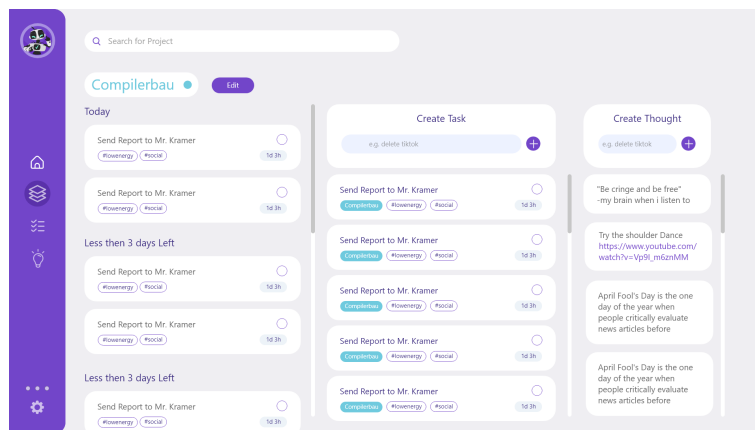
Search for Project

Compilerbau

Edit

Today

Send Report to Mr. Kramer
#lowenergy #social
1d 3h

Send Report to Mr. Kramer
#lowenergy #social
1d 3h

Less then 3 days Left

Send Report to Mr. Kramer
#lowenergy #social
1d 3h

Send Report to Mr. Kramer
#lowenergy #social
1d 3h

Less then 3 days Left

Send Report to Mr. Kramer
#lowenergy #social
1d 3h

Create Task

e.g. delete tiktok

Send Report to Mr. Kramer
Compilerbau #lowenergy #social
1d 3h

Send Report to Mr. Kramer
Compilerbau #lowenergy #social
1d 3h

Send Report to Mr. Kramer
Compilerbau #lowenergy #social
1d 3h

Send Report to Mr. Kramer
Compilerbau #lowenergy #social
1d 3h

Send Report to Mr. Kramer
Compilerbau #lowenergy #social
1d 3h

Create Thought

e.g. delete tiktok

"Be cringe and be free" -my brain when i listen to

Try the shoulder Dance https://www.youtube.com/watch?v=Vp9l_m6znMM

April Fool's Day is the one day of the year when people critically evaluate news articles before

April Fool's Day is the one day of the year when people critically evaluate news articles before